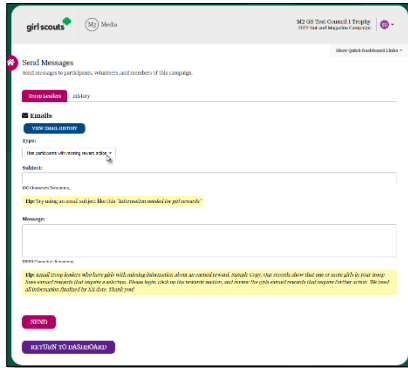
girl scouts

M2 Media

M2 GS Test Council 1 Trophy
FY17 Nut and Magazine Campaign

Show Quick Dashboard Links

Send Messages
Send messages to participants, volunteers, and members of this campaign.

Troop Leaders

History

Emails

VIEW EMAIL HISTORY

Type:

Has participants with missing reward action

Subject:

100 Characters Remaining

Tip: Try using an email subject like this "Information needed for girl rewards"

Message:

10000 Characters Remaining

Tip: Email Troop leaders who have girls with missing information about an earned reward. Sample Copy: Our records show that one or more girls in your troop have earned rewards that require a selection. Please login, click on the rewards section, and review the girls earned rewards that require further action. We need all information finalized by XX date. Thank you!

SEND

RETURN TO DASHBOARD